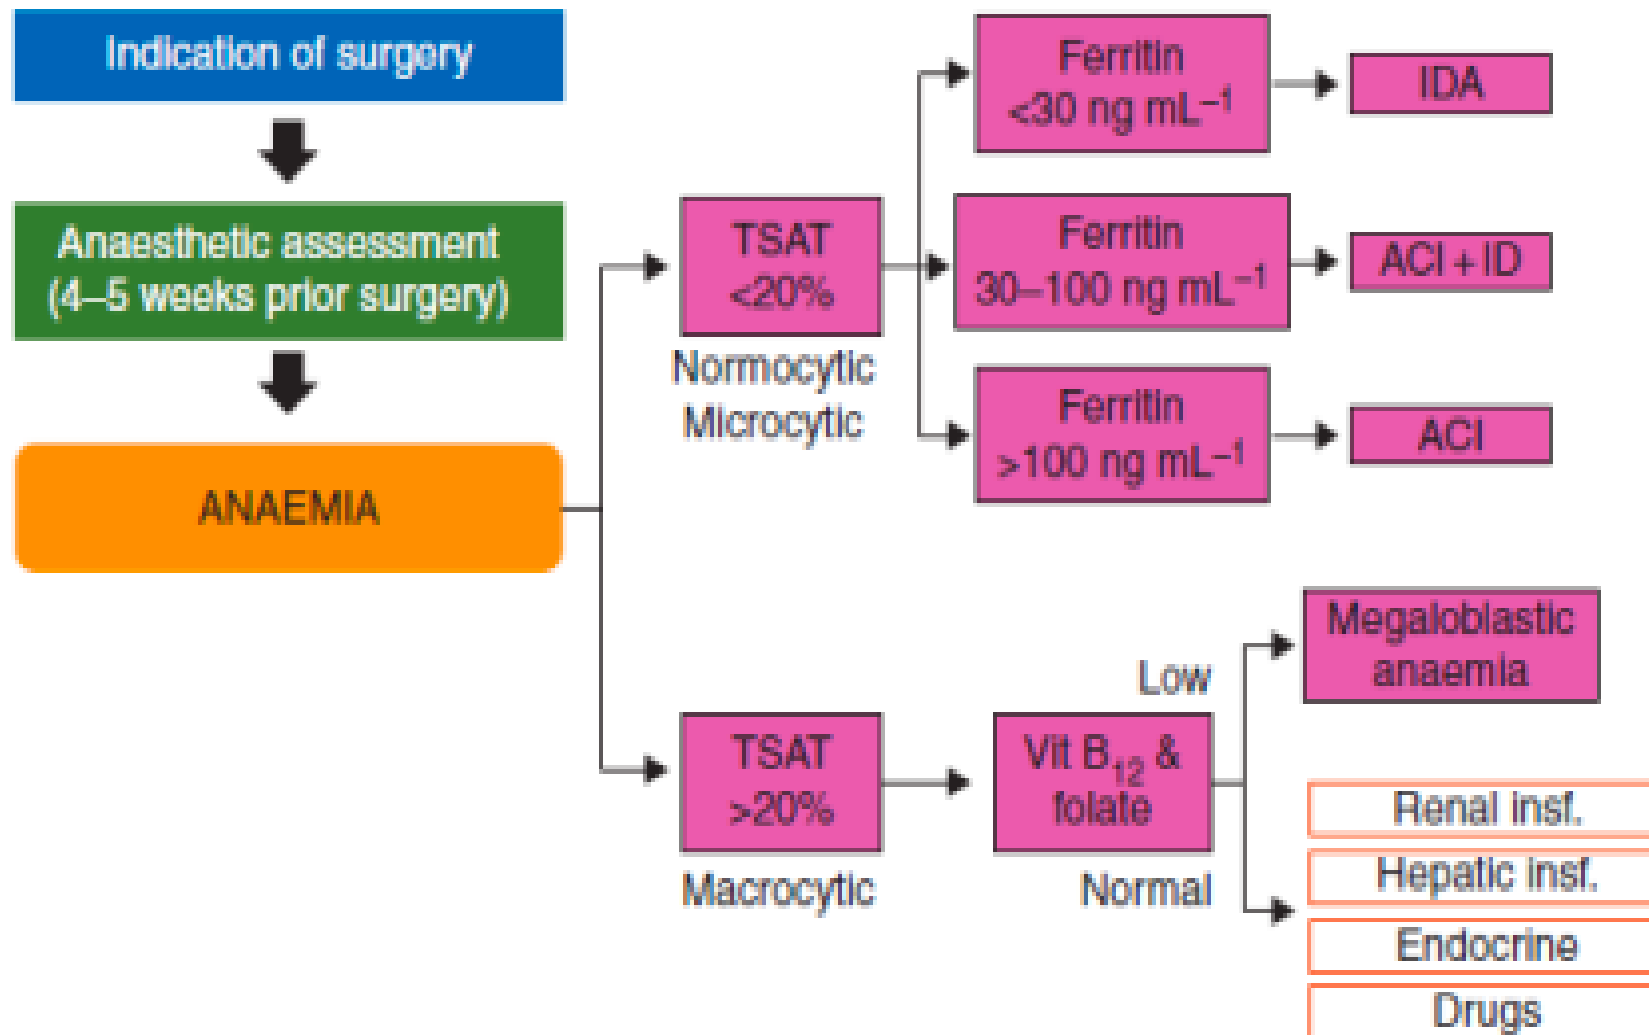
Indication of surgery

Anaesthetic assessment (4–5 weeks prior surgery)

ANAEMIA

TSAT <20%

Normocytic Microcytic

Ferritin <30 ng mL$^{-1}$

IDA

Ferritin 30–100 ng mL$^{-1}$

ACI + ID

Ferritin >100 ng mL$^{-1}$

ACI

TSAT >20%

Macrocytic

Vit $B_{12}$ & folate

Low

Normal

Megaloblastic anaemia

Renal insf.

Hepatic insf.

Endocrine

Drugs